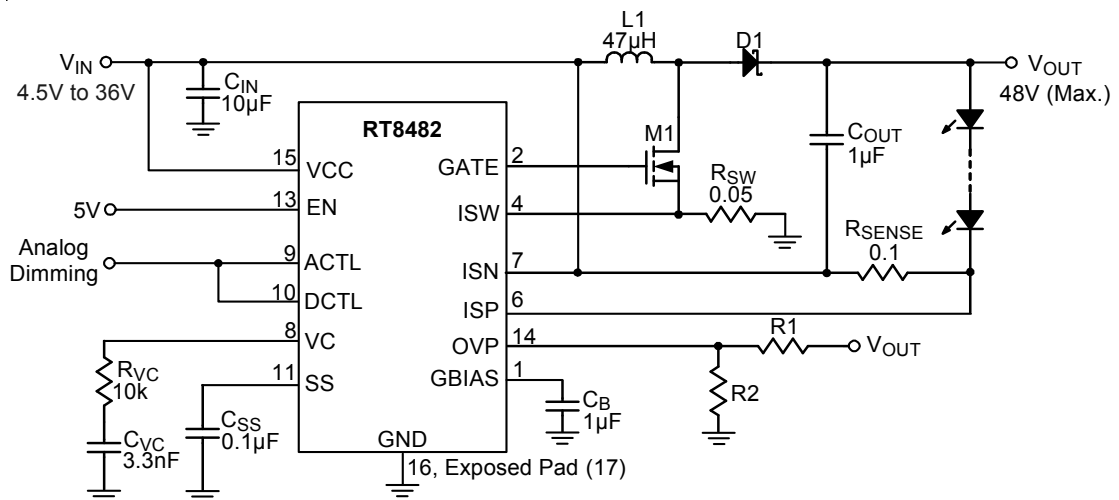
$V_{IN}$
4.5V to 36V
$C_{IN}$
10µF
L1
47µH
D1
$V_{OUT}$
48V (Max.)
RT8482
15 VCC
GATE 2
M1
$C_{OUT}$
1µF
$R_{SW}$
0.05
5V
13 EN
ISW 4
Analog Dimming
9 ACTL
$R_{SENSE}$
0.1
ISN 7
10 DCTL
ISP 6
8 VC
OVP 14
R1
$V_{OUT}$
$R_{VC}$
10k
11 SS
GBIAS 1
$C_B$
1µF
R2
$C_{SS}$
0.1µF
$C_{VC}$
3.3nF
GND
16, Exposed Pad (17)